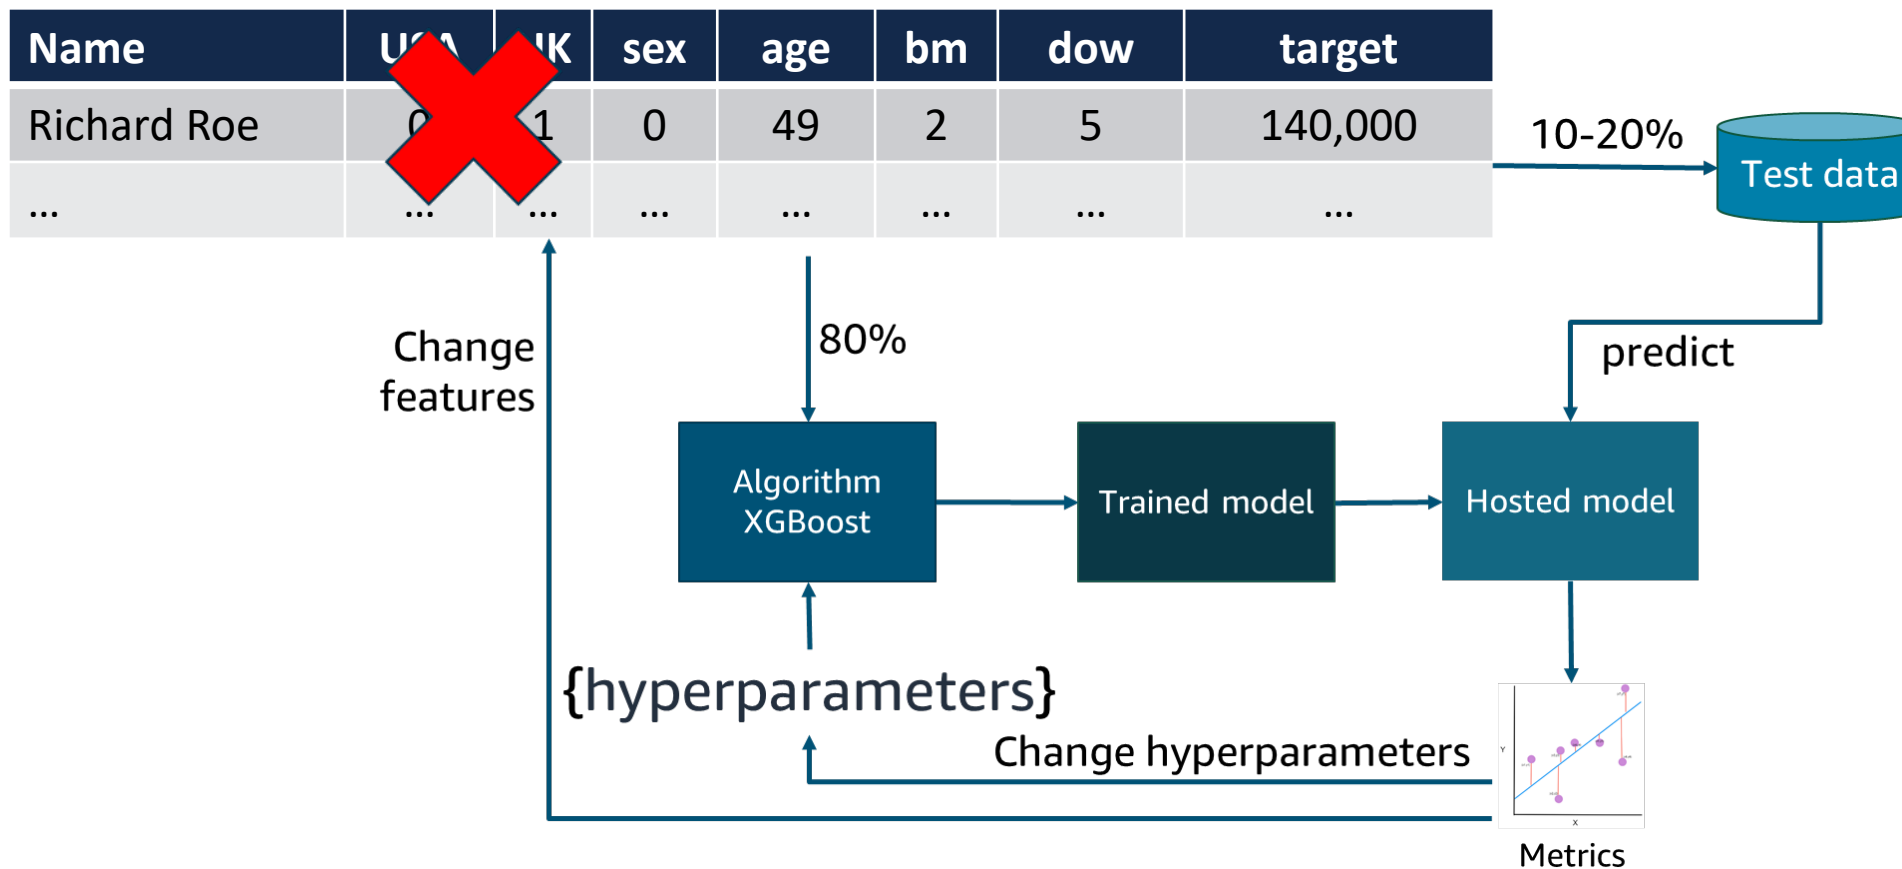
| Name | U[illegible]A | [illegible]K | sex | age | bm | dow | target |
|---|---|---|---|---|---|---|---|
| Richard Roe | 0 | 1 | 0 | 49 | 2 | 5 | 140,000 |
| ... | ... | ... | ... | ... | ... | ... | ... |

10-20%

Test data

predict

Change features

80%

Algorithm XGBoost

Trained model

Hosted model

{hyperparameters}

Change hyperparameters

Y

X

Metrics